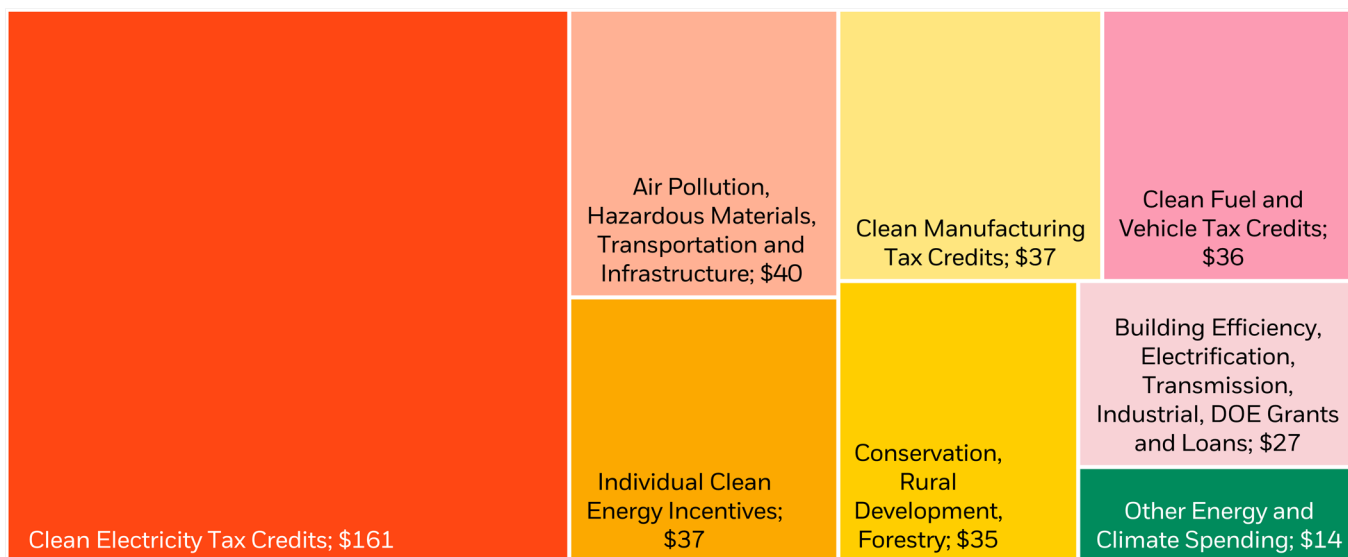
Clean Electricity Tax Credits; $161

Air Pollution, Hazardous Materials, Transportation and Infrastructure; $40

Individual Clean Energy Incentives; $37

Clean Manufacturing Tax Credits; $37

Clean Fuel and Vehicle Tax Credits; $36

Conservation, Rural Development, Forestry; $35

Building Efficiency, Electrification, Transmission, Industrial, DOE Grants and Loans; $27

Other Energy and Climate Spending; $14